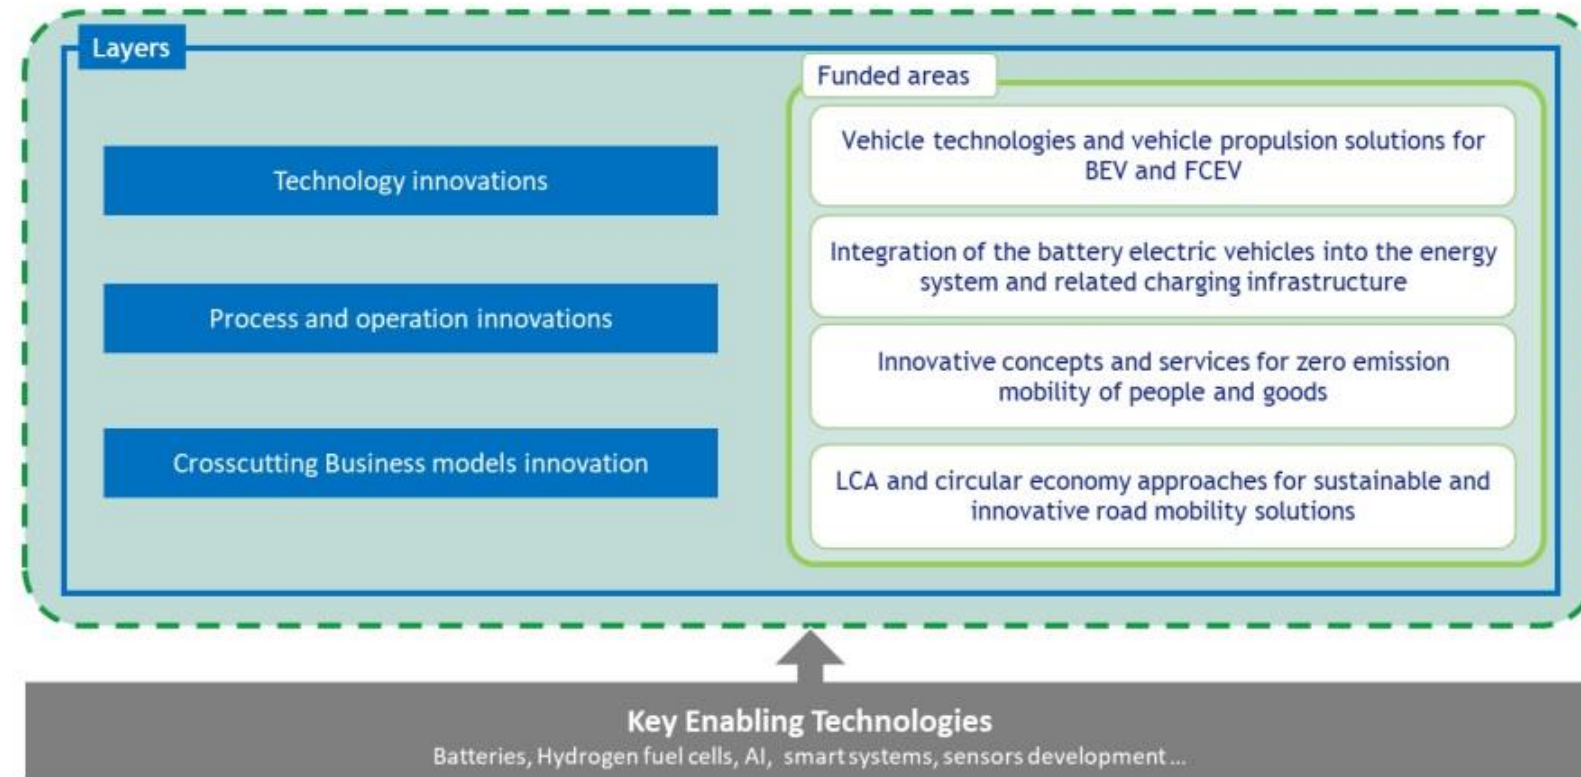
Layers

Technology innovations

Process and operation innovations

Crosscutting Business models innovation

Funded areas

Vehicle technologies and vehicle propulsion solutions for BEV and FCEV

Integration of the battery electric vehicles into the energy system and related charging infrastructure

Innovative concepts and services for zero emission mobility of people and goods

LCA and circular economy approaches for sustainable and innovative road mobility solutions

Key Enabling Technologies

Batteries, Hydrogen fuel cells, AI, smart systems, sensors development...